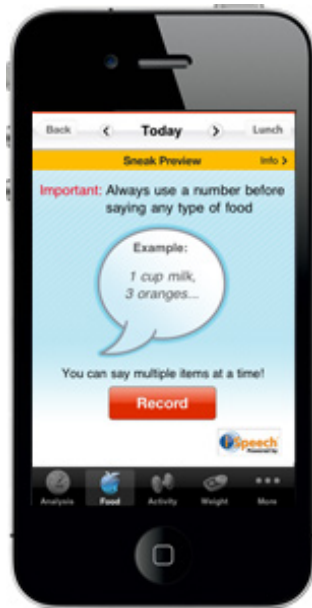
Back < Today > Lunch

Sneak Preview Info >

Important: Always use a number before saying any type of food

Example:

1 cup milk, 3 oranges...

You can say multiple items at a time!

Record

iSpeech Powered by

Analysis Food Activity Weight More